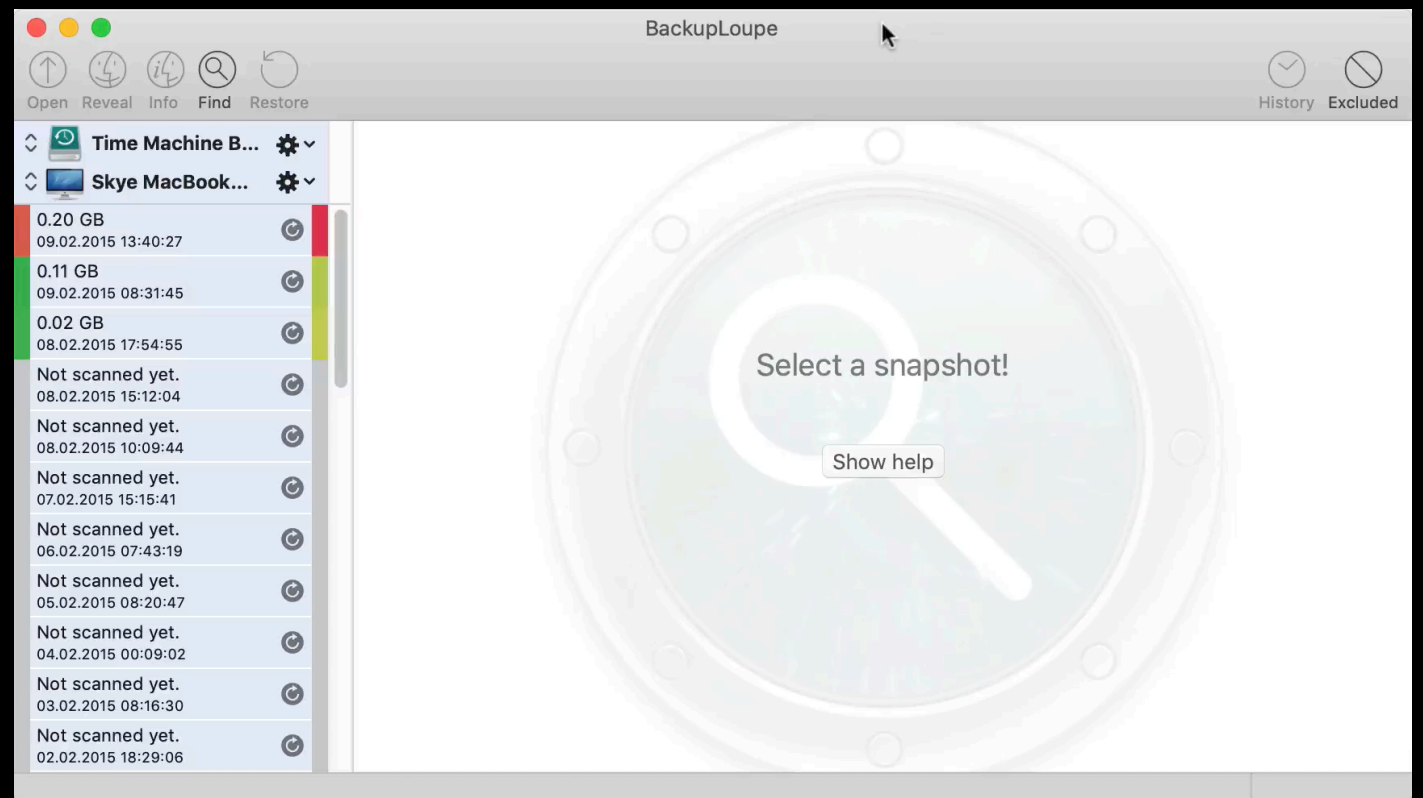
BackupLoupe

Open Reveal Info Find Restore

History Excluded

Time Machine B...

Skye MacBook...

0.20 GB
09.02.2015 13:40:27

0.11 GB
09.02.2015 08:31:45

0.02 GB
08.02.2015 17:54:55

Not scanned yet.
08.02.2015 15:12:04

Not scanned yet.
08.02.2015 10:09:44

Not scanned yet.
07.02.2015 15:15:41

Not scanned yet.
06.02.2015 07:43:19

Not scanned yet.
05.02.2015 08:20:47

Not scanned yet.
04.02.2015 00:09:02

Not scanned yet.
03.02.2015 08:16:30

Not scanned yet.
02.02.2015 18:29:06

Select a snapshot!

Show help